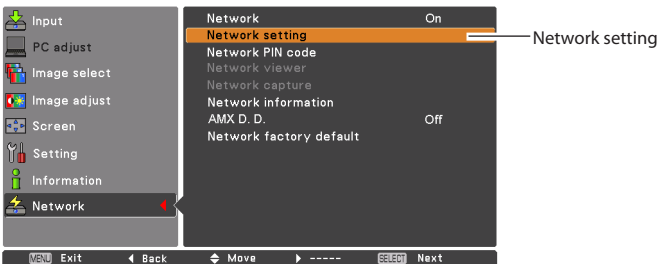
Input
PC adjust
Image select
Image adjust
Screen
Setting
Information
Network

Network On
Network setting
Network PIN code
Network viewer
Network capture
Network information
AMX D. D. Off
Network factory default

Network setting

MENU Exit ◀ Back ◆ Move ▶ ----- SELECT Next